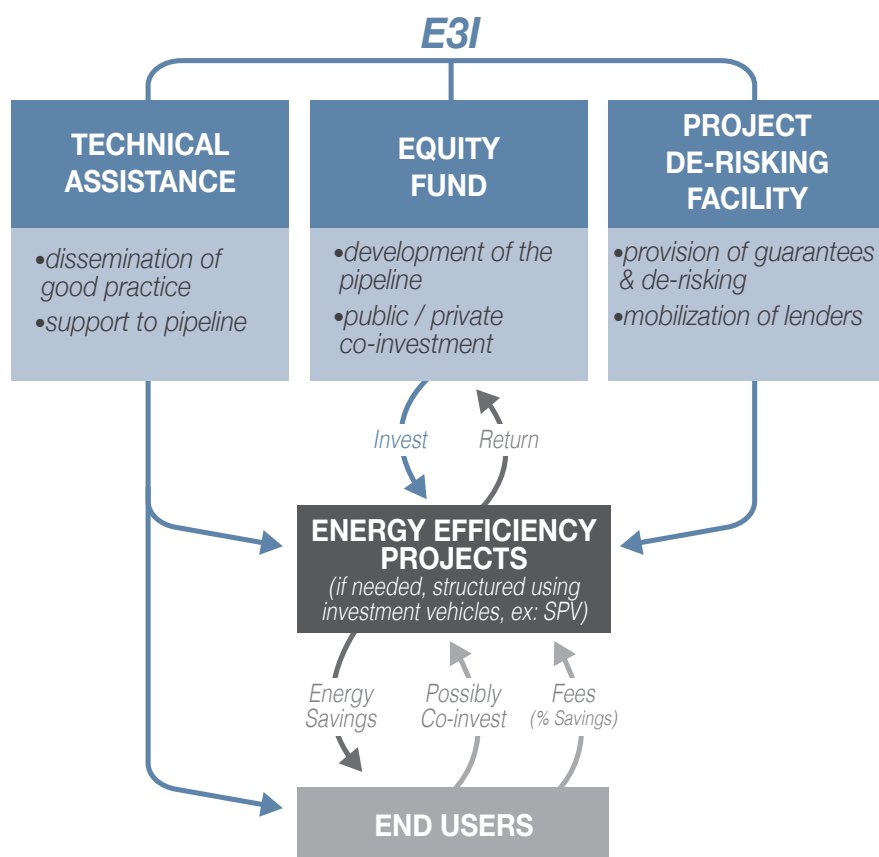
E3I

TECHNICAL ASSISTANCE

•dissemination of good practice
•support to pipeline

EQUITY FUND

•development of the pipeline
•public / private co-investment

PROJECT DE-RISKING FACILITY

•provision of guarantees & de-risking
•mobilization of lenders

Invest

Return

ENERGY EFFICIENCY PROJECTS
(if needed, structured using investment vehicles, ex: SPV)

Energy Savings

Possibly Co-invest

Fees
(% Savings)

END USERS